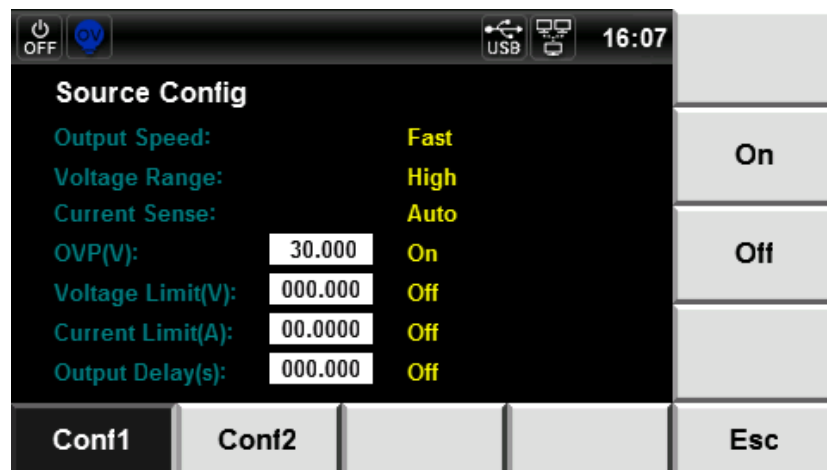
OFF OV USB 16:07

Source Config

| | | |
|---|---|---|
| Output Speed: | | Fast |
| Voltage Range: | | High |
| Current Sense: | | Auto |
| OVP(V): | 30.000 | On |
| Voltage Limit(V): | 000.000 | Off |
| Current Limit(A): | 00.0000 | Off |
| Output Delay(s): | 000.000 | Off |

On

Off

Conf1 Conf2 Esc